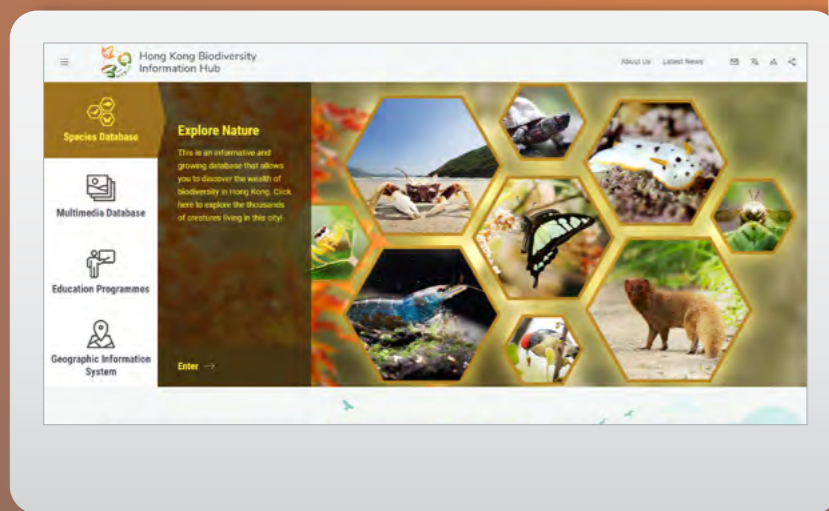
Hong Kong Biodiversity Information Hub

About Us Latest News

Species Database

Multimedia Database

Education Programmes

Geographic Information System

Explore Nature

This is an informative and growing database that allows you to discover the wealth of biodiversity in Hong Kong. Click here to explore the thousands of creatures living in this city!

Enter →